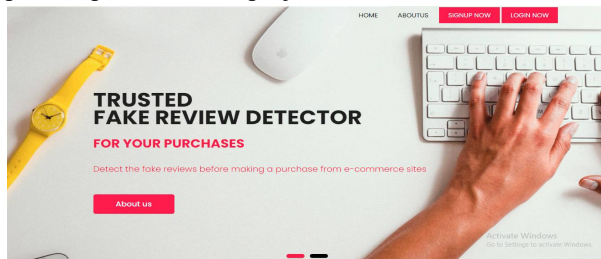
HOME ABOUTUS SIGNUP NOW LOGIN NOW

TRUSTED
FAKE REVIEW DETECTOR

FOR YOUR PURCHASES

Detect the fake reviews before making a purchase from e-commerce sites

About us

Activate Windows
Go to Settings to activate Windows.